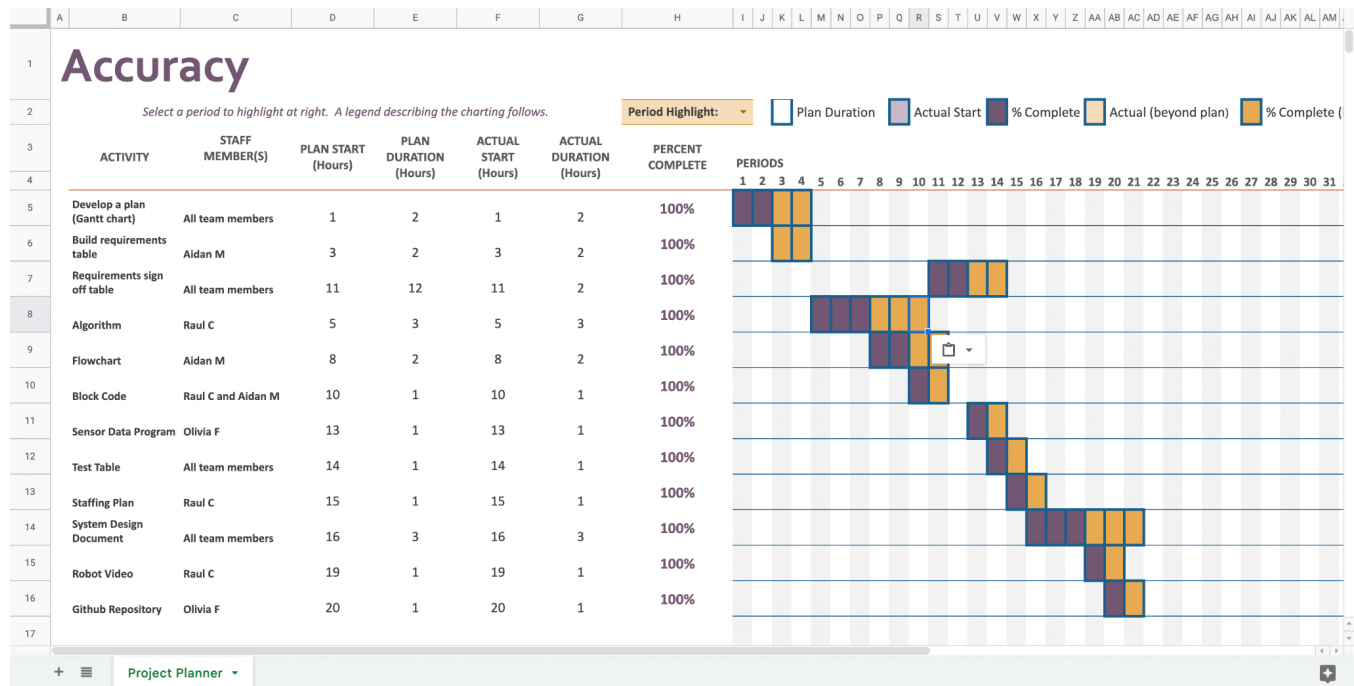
| | A | B | C | D | E | F | G | H | I | J | K | L | M | N | O | P | Q | R | S | T | U | V | W | X | Y | Z | AA | AB | AC | AD | AE | AF | AG | AH | AI | AJ | AK | AL | AM |
|---|---|---|---|---|---|---|---|---|---|---|---|---|---|---|---|---|---|---|---|---|---|---|---|---|---|---|---|---|---|---|---|---|---|---|---|---|---|---|---|

1 Accuracy

2 Select a period to highlight at right. A legend describing the charting follows. Period Highlight: Plan Duration Actual Start % Complete Actual (beyond plan) % Complete (

| | ACTIVITY | STAFF MEMBER(S) | PLAN START (Hours) | PLAN DURATION (Hours) | ACTUAL START (Hours) | ACTUAL DURATION (Hours) | PERCENT COMPLETE |
|---|---|---|---|---|---|---|---|
| 5 | Develop a plan (Gantt chart) | All team members | 1 | 2 | 1 | 2 | 100% |
| 6 | Build requirements table | Aidan M | 3 | 2 | 3 | 2 | 100% |
| 7 | Requirements sign off table | All team members | 11 | 12 | 11 | 2 | 100% |
| 8 | Algorithm | Raul C | 5 | 3 | 5 | 3 | 100% |
| 9 | Flowchart | Aidan M | 8 | 2 | 8 | 2 | 100% |
| 10 | Block Code | Raul C and Aidan M | 10 | 1 | 10 | 1 | 100% |
| 11 | Sensor Data Program | Olivia F | 13 | 1 | 13 | 1 | 100% |
| 12 | Test Table | All team members | 14 | 1 | 14 | 1 | 100% |
| 13 | Staffing Plan | Raul C | 15 | 1 | 15 | 1 | 100% |
| 14 | System Design Document | All team members | 16 | 3 | 16 | 3 | 100% |
| 15 | Robot Video | Raul C | 19 | 1 | 19 | 1 | 100% |
| 16 | Github Repository | Olivia F | 20 | 1 | 20 | 1 | 100% |
| 17 | | | | | | | |

PERIODS
1 2 3 4 5 6 7 8 9 10 11 12 13 14 15 16 17 18 19 20 21 22 23 24 25 26 27 28 29 30 31

+ Project Planner